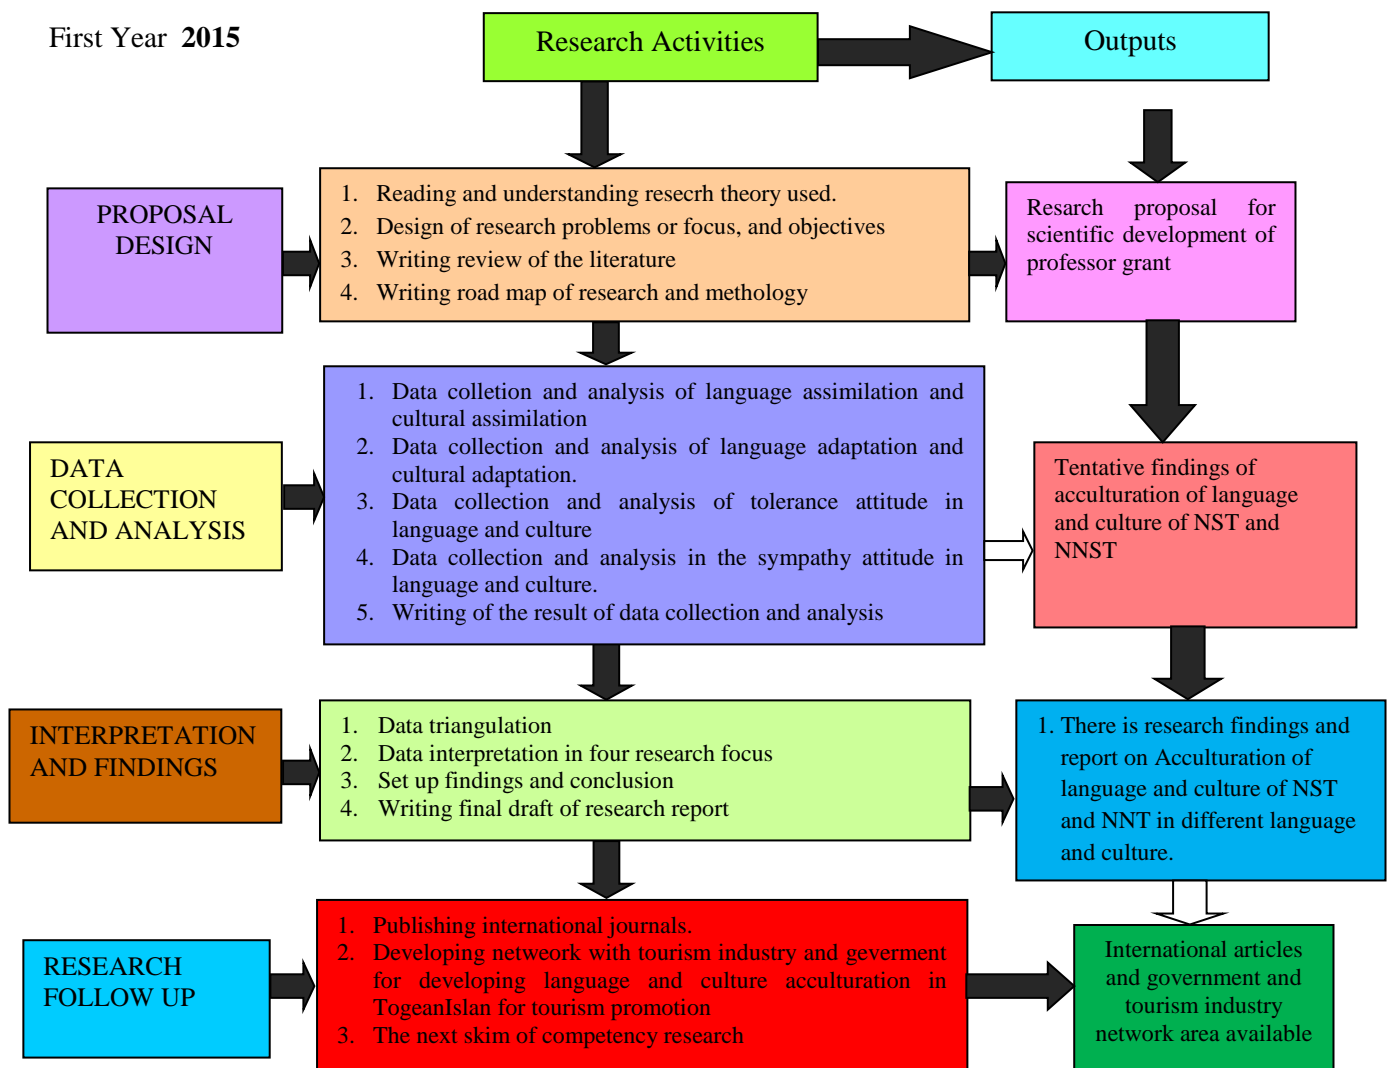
First Year **2015**

Research Activities

Outputs

PROPOSAL DESIGN

1. Reading and understanding resecrh theory used.
2. Design of research problems or focus, and objectives
3. Writing review of the literature
4. Writing road map of research and methology

Resarch proposal for scientific development of professor grant

DATA COLLECTION AND ANALYSIS

1. Data colletion and analysis of language assimilation and cultural assimilation
2. Data collection and analysis of language adaptation and cultural adaptation.
3. Data collection and analysis of tolerance attitude in language and culture
4. Data collection and analysis in the sympathy attitude in language and culture.
5. Writing of the result of data collection and analysis

Tentative findings of acculturation of language and culture of NST and NNST

INTERPRETATION AND FINDINGS

1. Data triangulation
2. Data interpretation in four research focus
3. Set up findings and conclusion
4. Writing final draft of research report

1. There is research findings and report on Acculturation of language and culture of NST and NNT in different language and culture.

RESEARCH FOLLOW UP

1. Publishing international journals.
2. Developing network with tourism industry and geverment for developing language and culture acculturation in TogeanIslan for tourism promotion
3. The next skim of competency research

International articles and government and tourism industry network area available